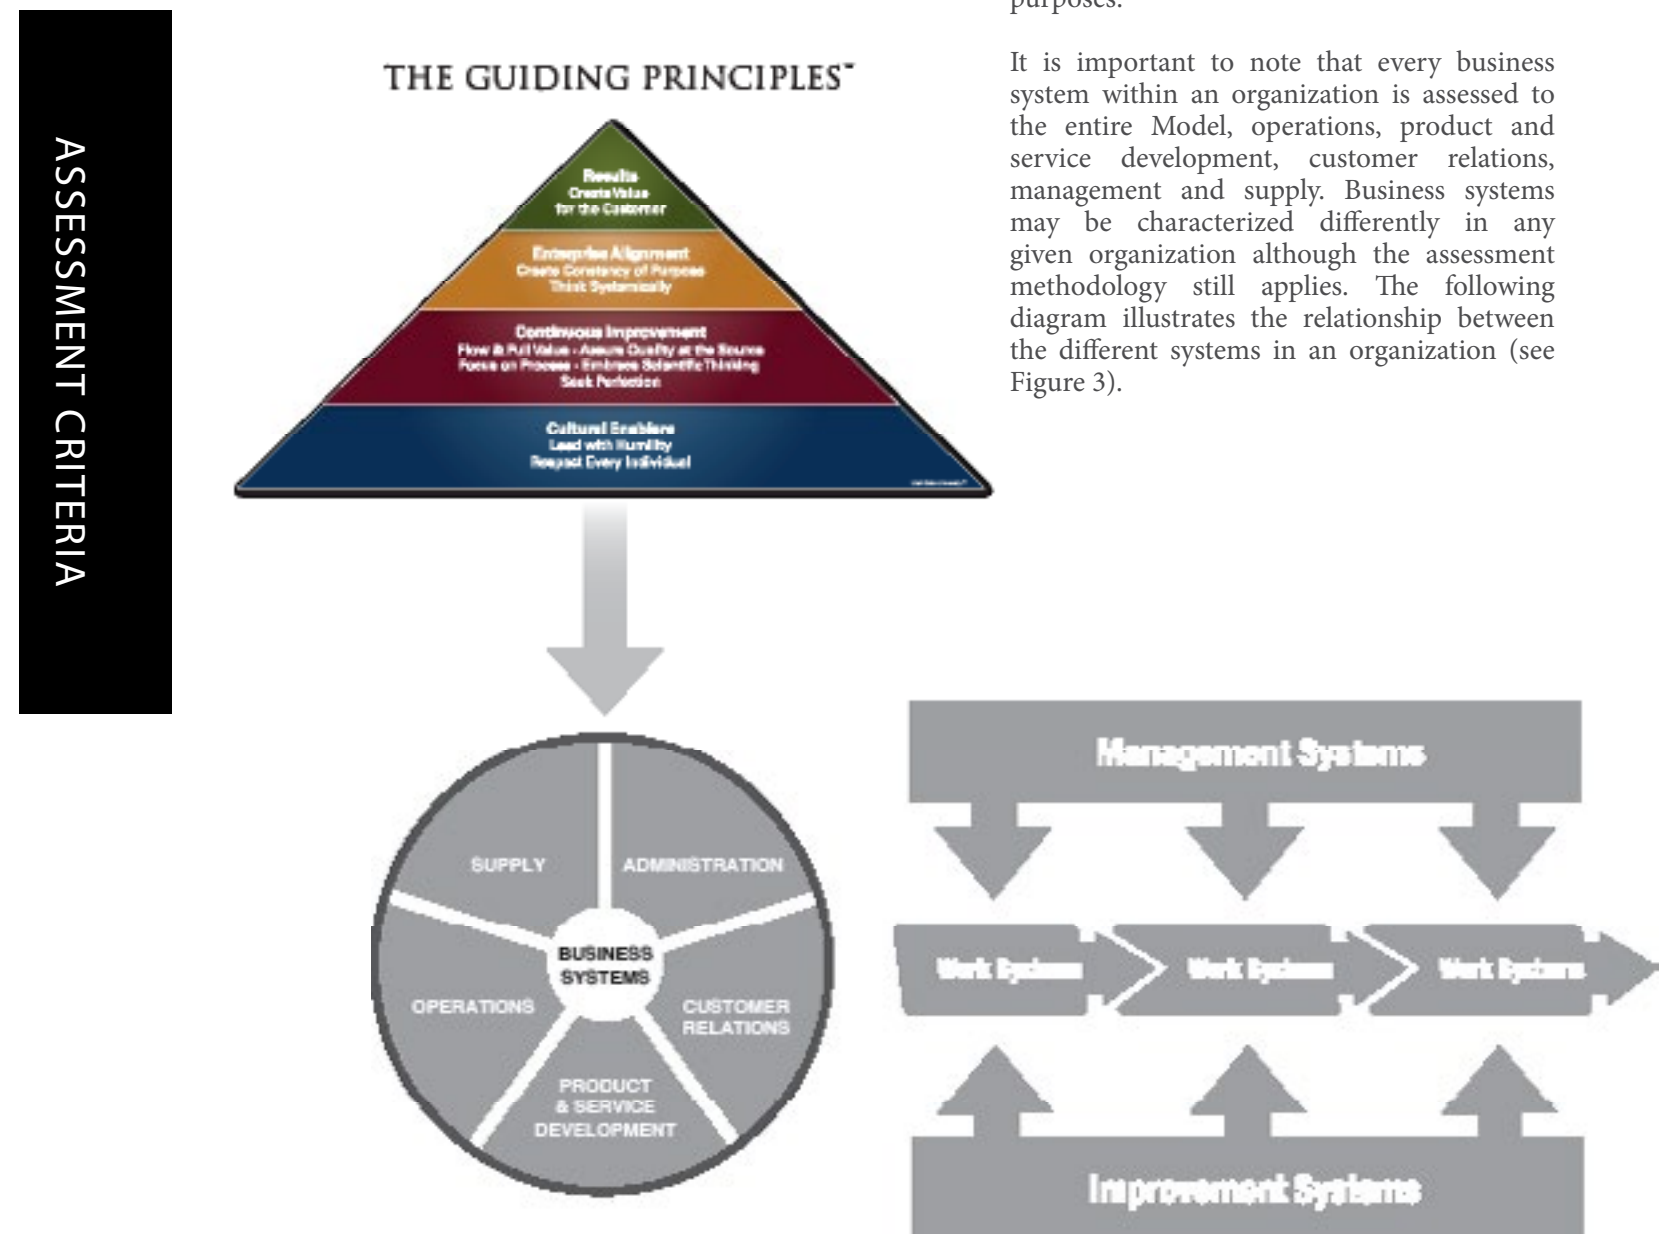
ASSESSMENT CRITERIA

purposes.

THE GUIDING PRINCIPLES™

Results
Create Value for the Customer

Enterprise Alignment
Create Constancy of Purpose
Think Systemically

Continuous Improvement
Flow & Pull Value · Assure Quality at the Source
Focus on Process · Embrace Scientific Thinking
Seek Perfection

Cultural Enablers
Lead with Humility
Respect Every Individual

It is important to note that every business system within an organization is assessed to the entire Model, operations, product and service development, customer relations, management and supply. Business systems may be characterized differently in any given organization although the assessment methodology still applies. The following diagram illustrates the relationship between the different systems in an organization (see Figure 3).

SUPPLY
ADMINISTRATION
BUSINESS SYSTEMS
OPERATIONS
CUSTOMER RELATIONS
PRODUCT & SERVICE DEVELOPMENT

Management Systems
Work Systems
Work Systems
Work Systems
Improvement Systems